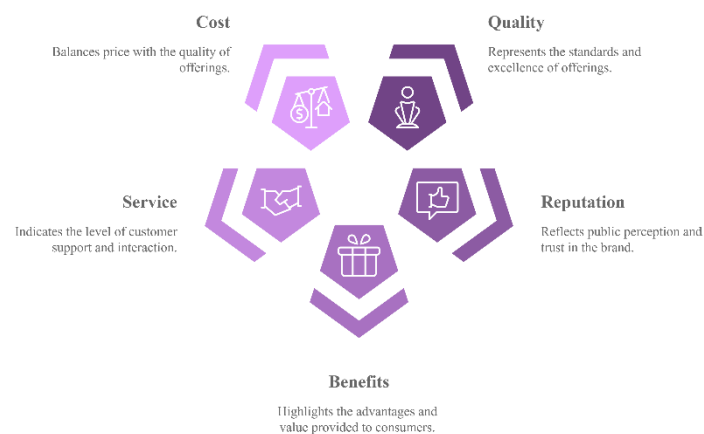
Cost

Balances price with the quality of offerings.

Quality

Represents the standards and excellence of offerings.

Service

Indicates the level of customer support and interaction.

Reputation

Reflects public perception and trust in the brand.

Benefits

Highlights the advantages and value provided to consumers.